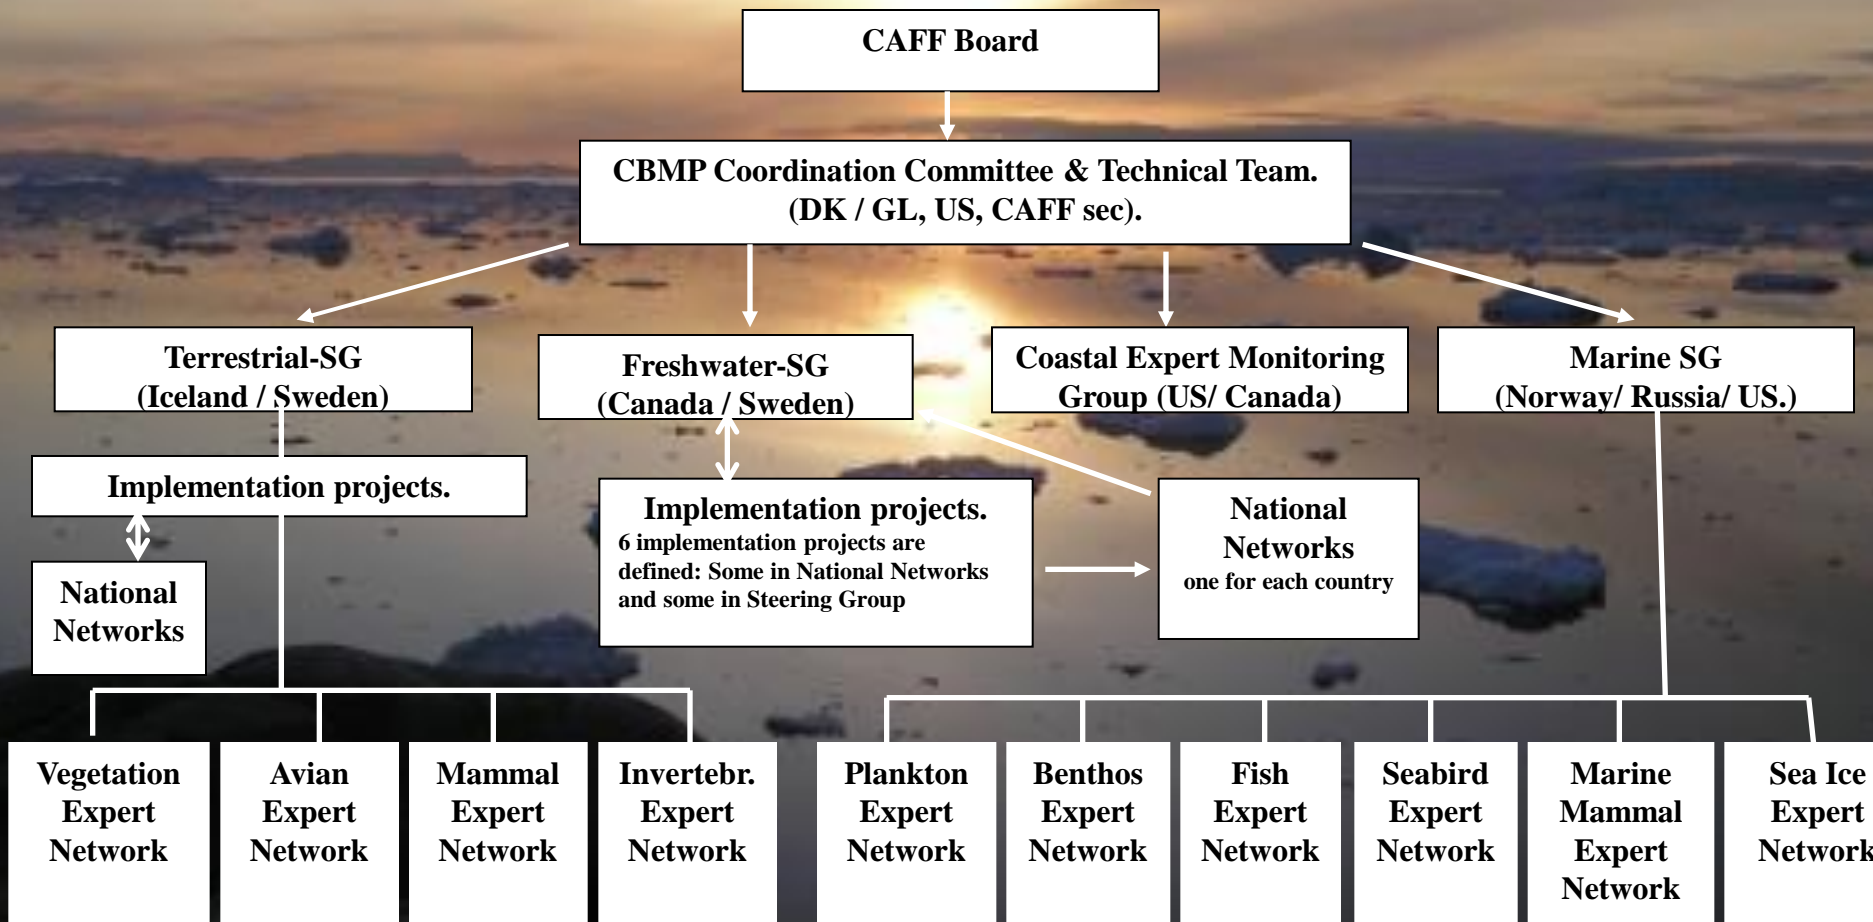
CAFF Board

CBMP Coordination Committee & Technical Team. (DK / GL, US, CAFF sec).

Terrestrial-SG (Iceland / Sweden)

Freshwater-SG (Canada / Sweden)

Coastal Expert Monitoring Group (US/ Canada)

Marine SG (Norway/ Russia/ US.)

Implementation projects.

National Networks

Implementation projects.
6 implementation projects are defined: Some in National Networks and some in Steering Group

National Networks
one for each country

Vegetation Expert Network

Avian Expert Network

Mammal Expert Network

Invertebr. Expert Network

Plankton Expert Network

Benthos Expert Network

Fish Expert Network

Seabird Expert Network

Marine Mammal Expert Network

Sea Ice Expert Network